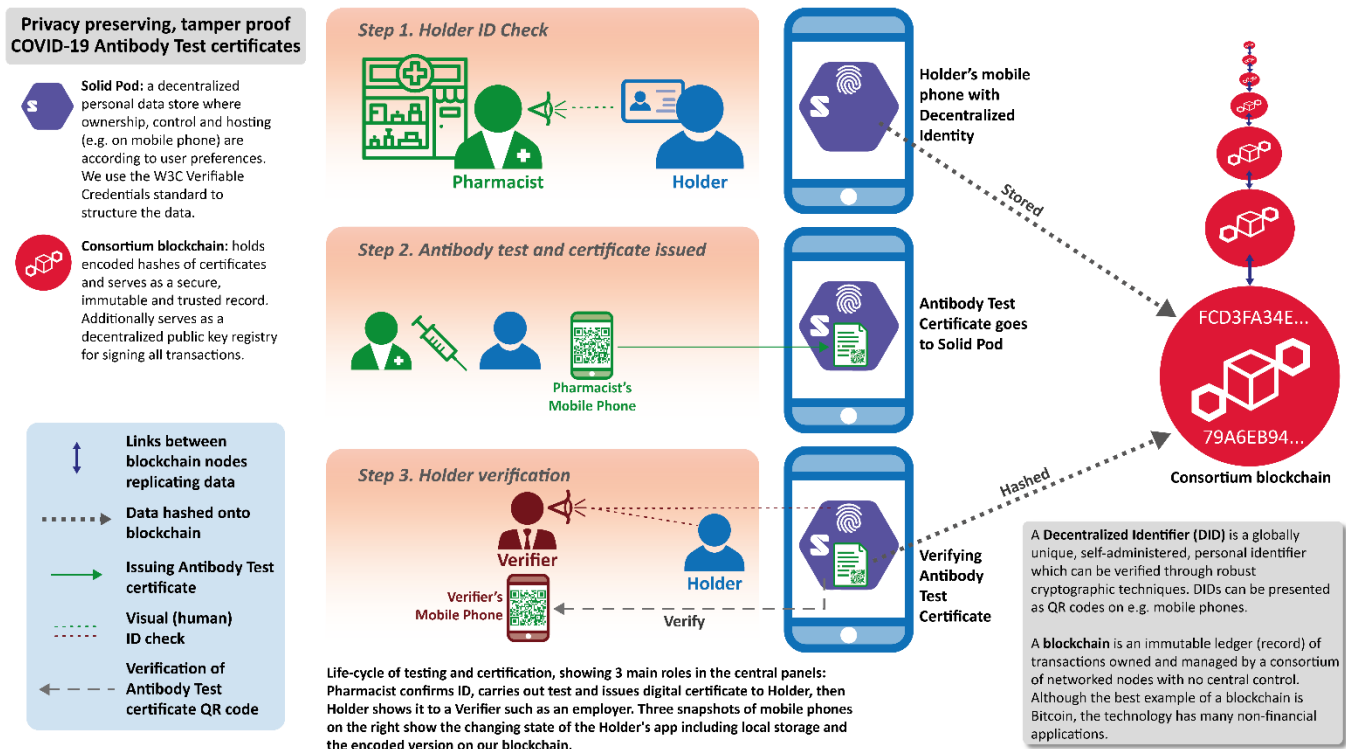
Privacy preserving, tamper proof COVID-19 Antibody Test certificates

Solid Pod: a decentralized personal data store where ownership, control and hosting (e.g. on mobile phone) are according to user preferences. We use the W3C Verifiable Credentials standard to structure the data.

Consortium blockchain: holds encoded hashes of certificates and serves as a secure, immutable and trusted record. Additionally serves as a decentralized public key registry for signing all transactions.

Links between blockchain nodes replicating data

Data hashed onto blockchain

Issuing Antibody Test certificate

Visual (human) ID check

Verification of Antibody Test certificate QR code

Step 1. Holder ID Check

Pharmacist

Holder

Holder's mobile phone with Decentralized Identity

Stored

Step 2. Antibody test and certificate issued

Pharmacist's Mobile Phone

Antibody Test Certificate goes to Solid Pod

Step 3. Holder verification

Verifier

Holder

Verifier's Mobile Phone

Verify

Verifying Antibody Test Certificate

Hashed

FCD3FA34E...

79A6EB94...

Consortium blockchain

Life-cycle of testing and certification, showing 3 main roles in the central panels: Pharmacist confirms ID, carries out test and issues digital certificate to Holder, then Holder shows it to a Verifier such as an employer. Three snapshots of mobile phones on the right show the changing state of the Holder's app including local storage and the encoded version on our blockchain.

A Decentralized Identifier (DID) is a globally unique, self-administered, personal identifier which can be verified through robust cryptographic techniques. DIDs can be presented as QR codes on e.g. mobile phones.

A blockchain is an immutable ledger (record) of transactions owned and managed by a consortium of networked nodes with no central control. Although the best example of a blockchain is Bitcoin, the technology has many non-financial applications.